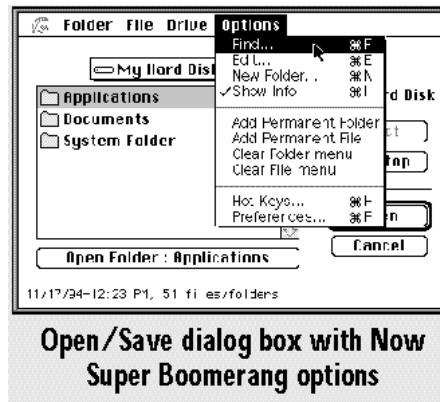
Folder File Drive Options

Find... ⌘F
Edit... ⌘E
New Folder... ⌘N
✓Show Info ⌘I
Add Permanent Folder
Add Permanent File
Clear Folder menu
Clear File menu
Hot Keys... ⌘H
Preferences... ⌘P

My Hard Disk
Applications
Documents
System Folder

rd Disk
ct
tap
n
Cancel

Open Folder : Applications

11/17/94-12:23 PM, 51 files/folders

Open/Save dialog box with Now Super Boomerang options